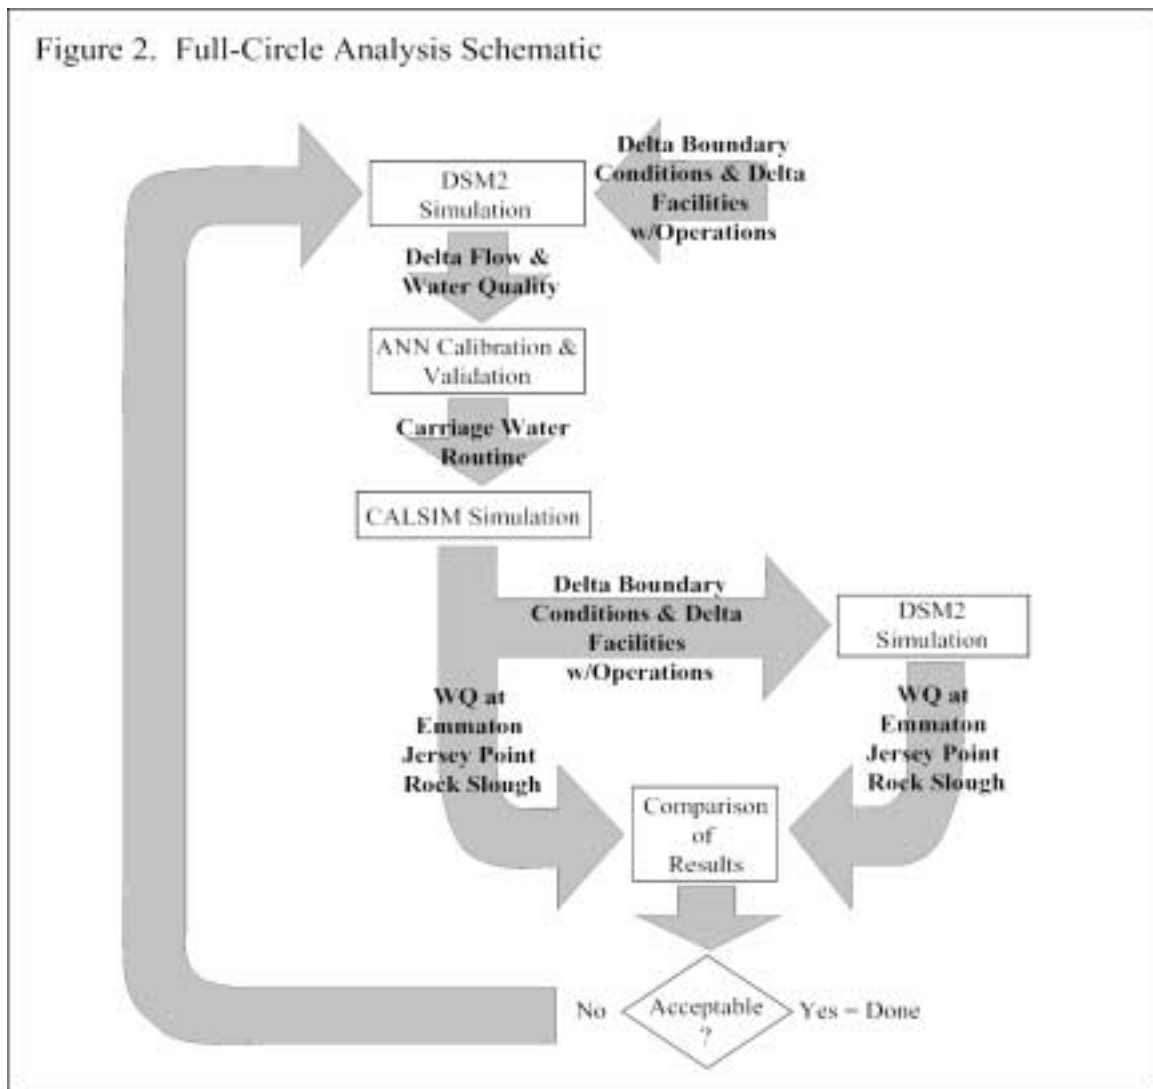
Figure 2. Full-Circle Analysis Schematic

DSM2 Simulation

Delta Boundary Conditions & Delta Facilities w/Operations

Delta Flow & Water Quality

ANN Calibration & Validation

Carriage Water Routine

CALSIM Simulation

Delta Boundary Conditions & Delta Facilities w/Operations

DSM2 Simulation

WQ at Emmaton Jersey Point Rock Slough

WQ at Emmaton Jersey Point Rock Slough

Comparison of Results

No

Acceptable ?

Yes = Done